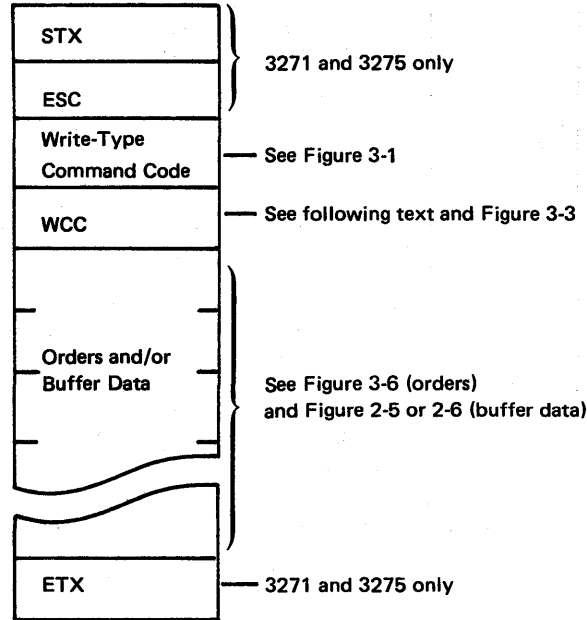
STX

ESC

3271 and 3275 only

Write-Type Command Code

See Figure 3-1

WCC

See following text and Figure 3-3

Orders and/or Buffer Data

See Figure 3-6 (orders) and Figure 2-5 or 2-6 (buffer data)

ETX

3271 and 3275 only